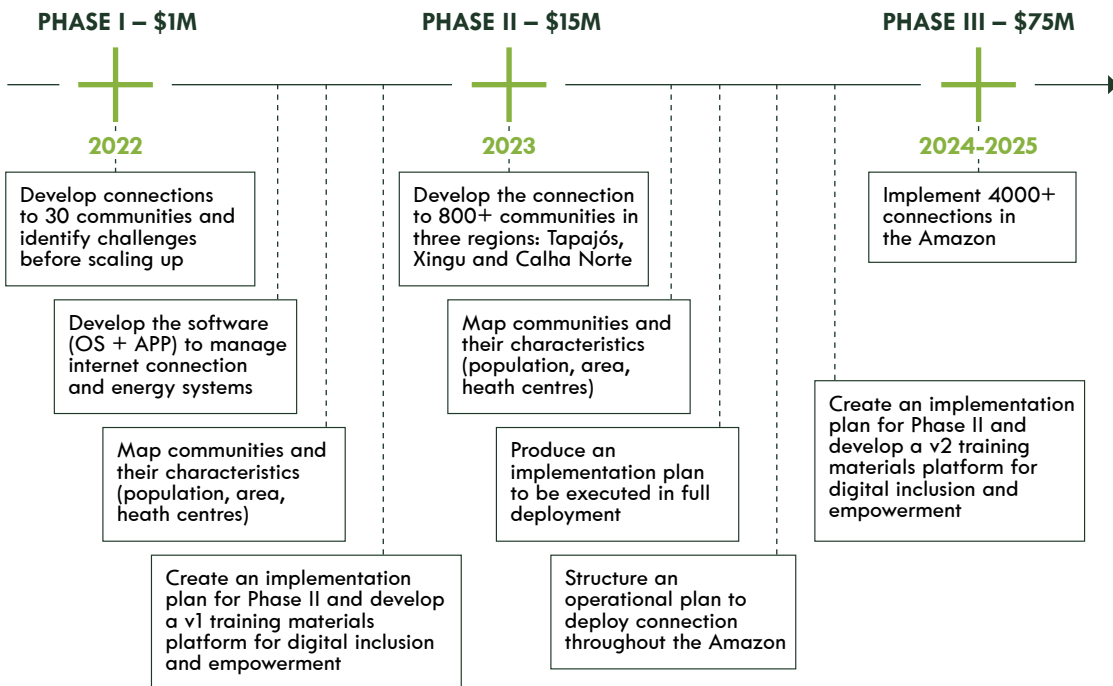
PHASE I – $1M

2022

Develop connections to 30 communities and identify challenges before scaling up

Develop the software (OS + APP) to manage internet connection and energy systems

Map communities and their characteristics (population, area, heath centres)

Create an implementation plan for Phase II and develop a v1 training materials platform for digital inclusion and empowerment

PHASE II – $15M

2023

Develop the connection to 800+ communities in three regions: Tapajós, Xingu and Calha Norte

Map communities and their characteristics (population, area, heath centres)

Produce an implementation plan to be executed in full deployment

Structure an operational plan to deploy connection throughout the Amazon

PHASE III – $75M

2024-2025

Implement 4000+ connections in the Amazon

Create an implementation plan for Phase II and develop a v2 training materials platform for digital inclusion and empowerment